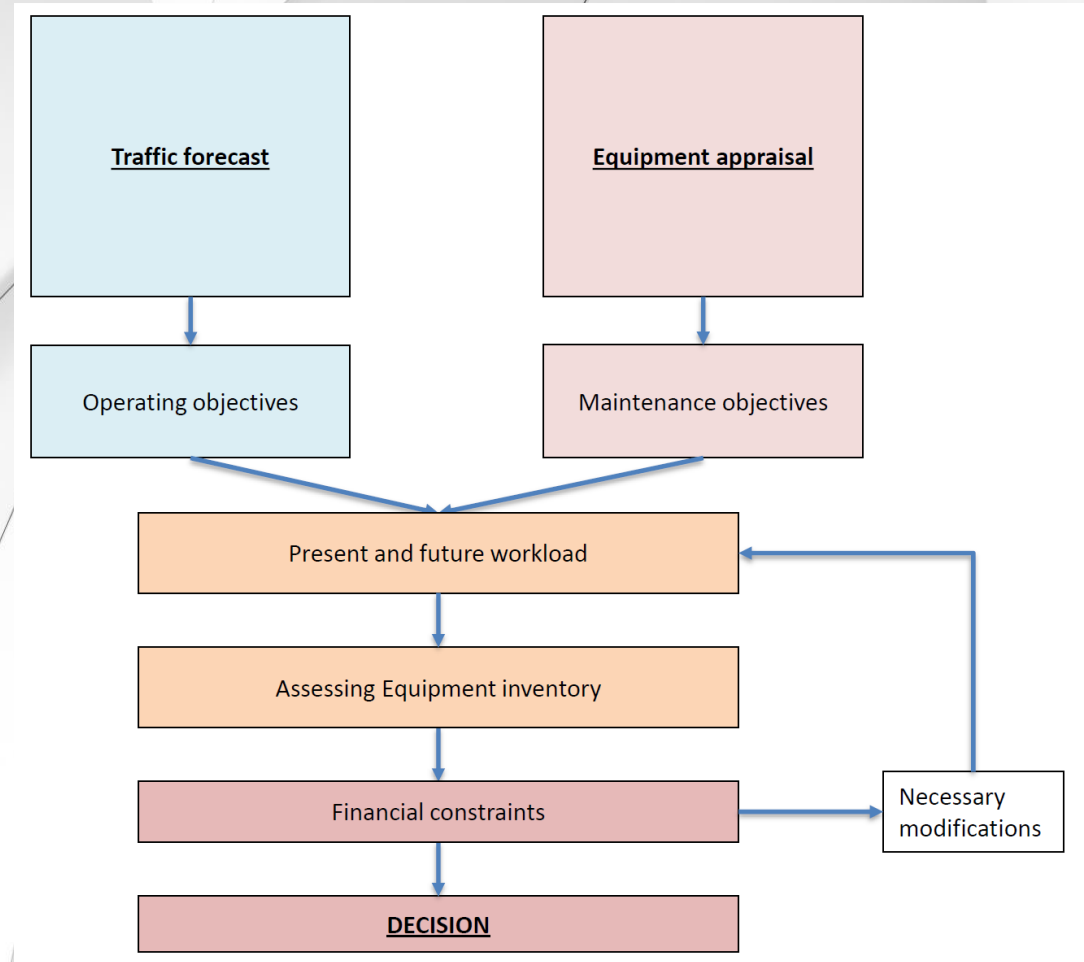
Traffic forecast

Equipment appraisal

Operating objectives

Maintenance objectives

Present and future workload

Assessing Equipment inventory

Financial constraints

Necessary modifications

DECISION